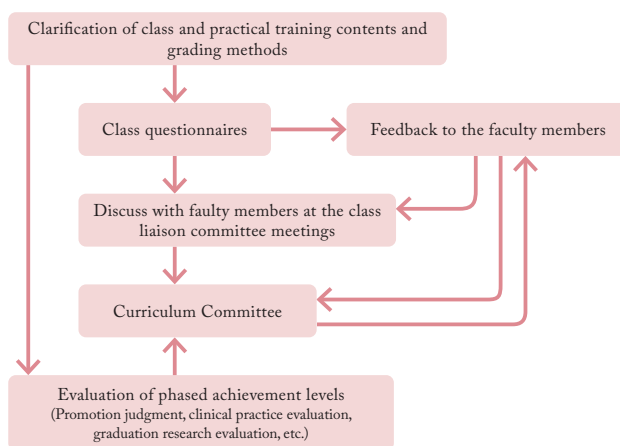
Clarification of class and practical training contents and grading methods

Class questionnaires

Feedback to the faculty members

Discuss with faulty members at the class liaison committee meetings

Curriculum Committee

Evaluation of phased achievement levels
(Promotion judgment, clinical practice evaluation, graduation research evaluation, etc.)